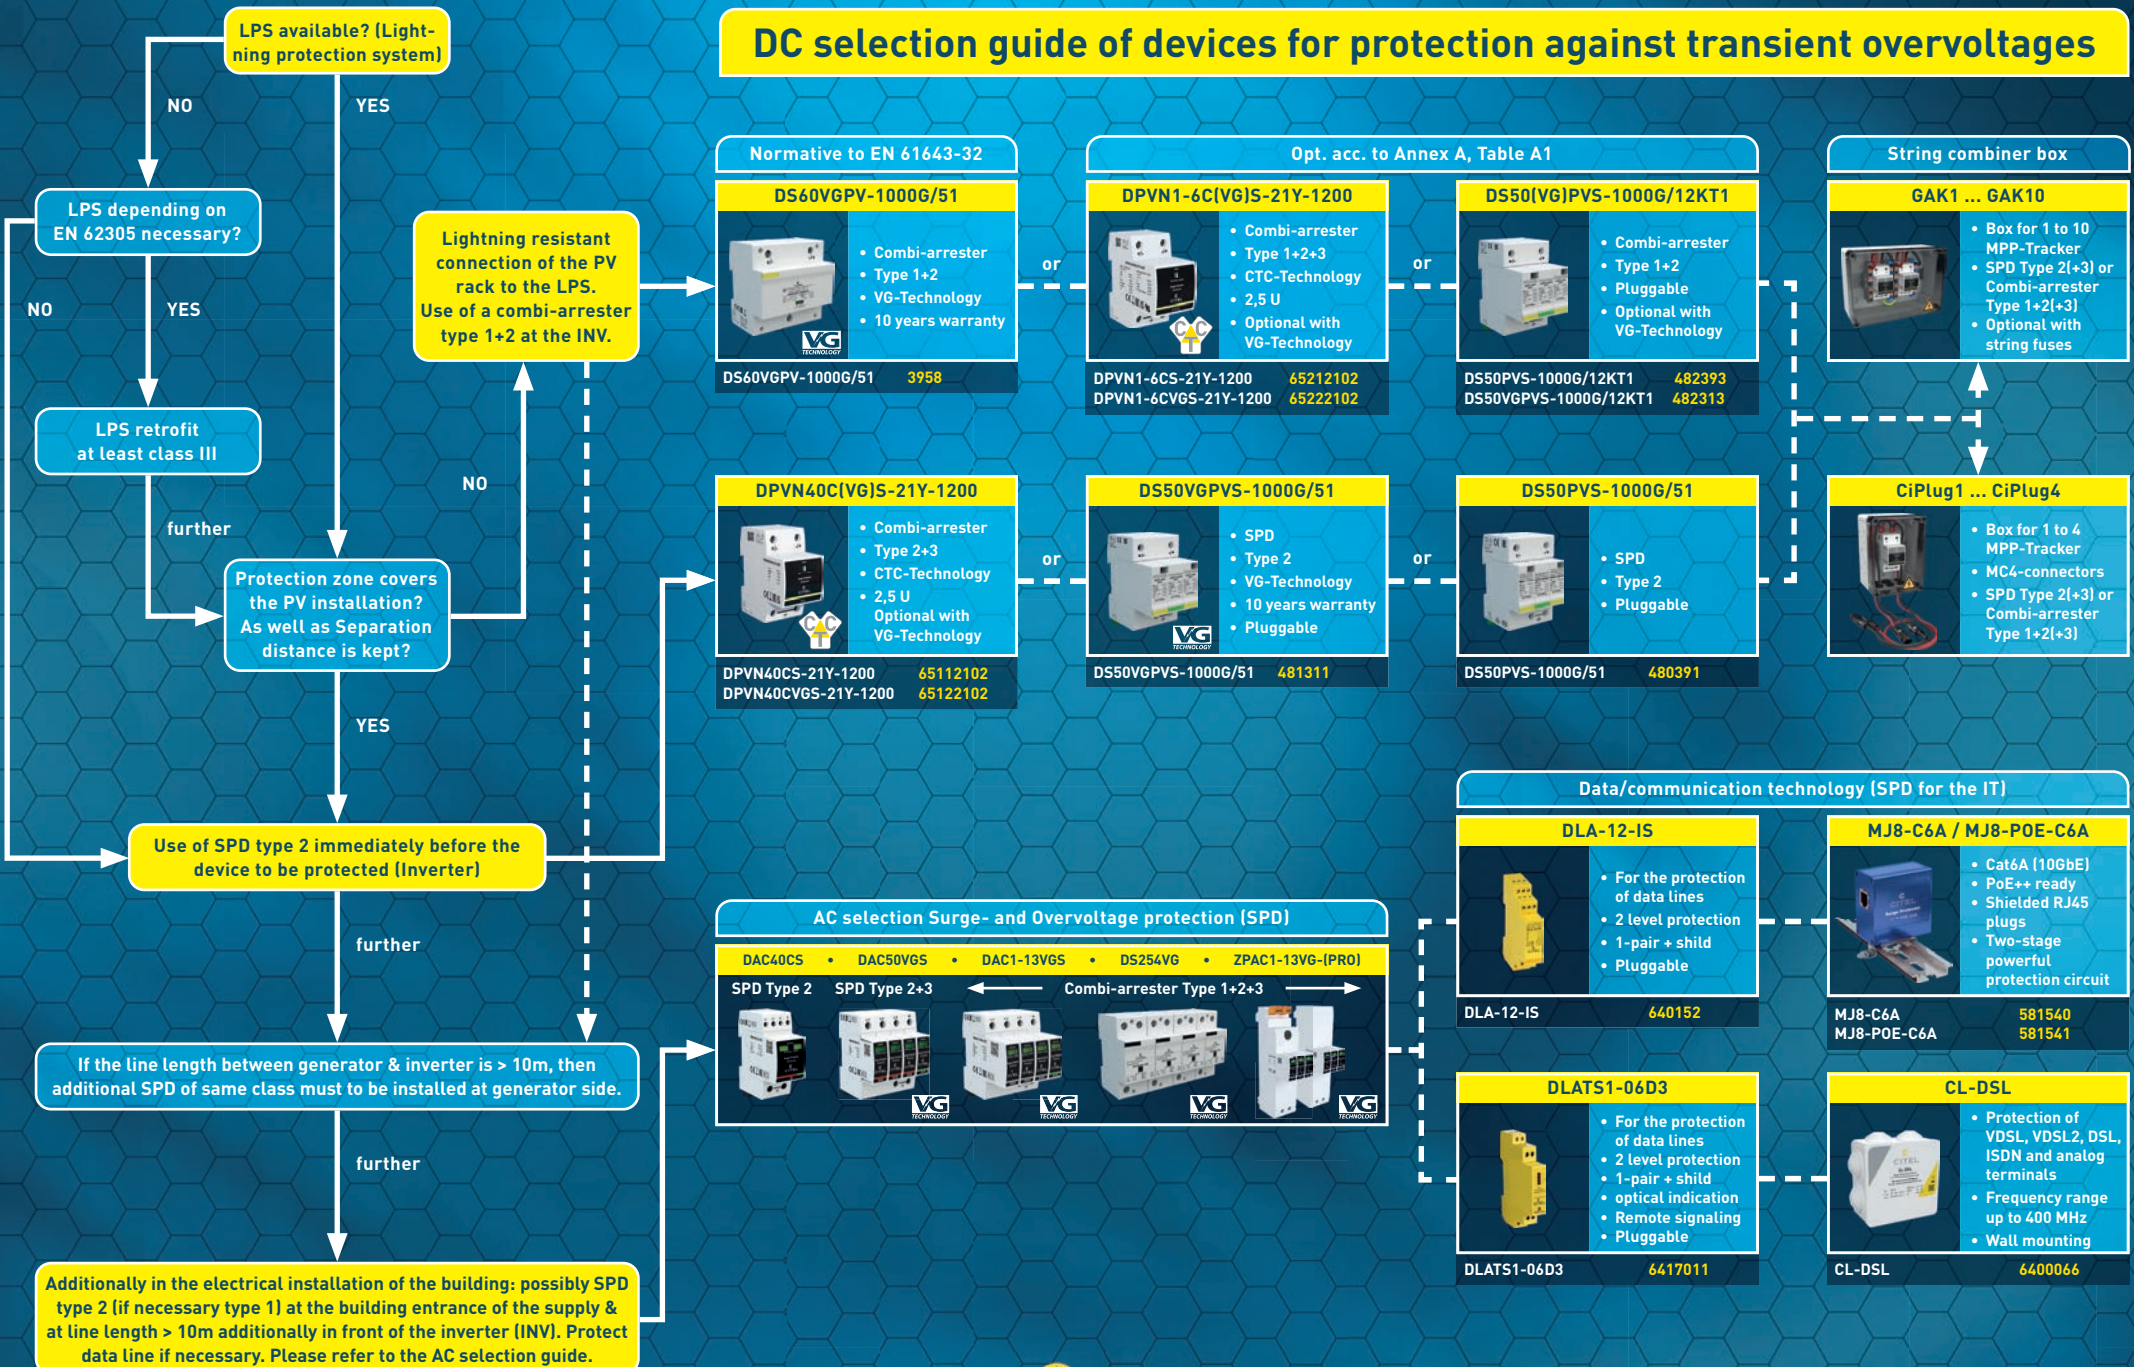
DC selection guide of devices for protection against transient overvoltages

LPS available? (Lightning protection system)

NO

YES

LPS depending on EN 62305 necessary?

NO

YES

LPS retrofit at least class III

further

Lightning resistant connection of the PV rack to the LPS. Use of a combi-arrester type 1+2 at the INV.

NO

Protection zone covers the PV installation? As well as Separation distance is kept?

YES

Use of SPD type 2 immediately before the device to be protected (Inverter)

further

If the line length between generator & inverter is > 10m, then additional SPD of same class must to be installed at generator side.

further

Additionally in the electrical installation of the building: possibly SPD type 2 (if necessary type 1) at the building entrance of the supply & at line length > 10m additionally in front of the inverter (INV). Protect data line if necessary. Please refer to the AC selection guide.

Normative to EN 61643-32

DS60VGPV-1000G/51

• Combi-arrester
• Type 1+2
• VG-Technology
• 10 years warranty

VG TECHNOLOGY

DS60VGPV-1000G/51 3958

or

Opt. acc. to Annex A, Table A1

DPVN1-6C(VG)S-21Y-1200

• Combi-arrester
• Type 1+2+3
• CTC-Technology
• 2,5 U
• Optional with VG-Technology

DPVN1-6CS-21Y-1200 65212102
DPVN1-6CVGS-21Y-1200 65222102

or

DS50(VG)PVS-1000G/12KT1

• Combi-arrester
• Type 1+2
• Pluggable
• Optional with VG-Technology

DS50PVS-1000G/12KT1 482393
DS50VGPVS-1000G/12KT1 482313

String combiner box

GAK1 ... GAK10

• Box for 1 to 10 MPP-Tracker
• SPD Type 2(+3) or Combi-arrester Type 1+2(+3)
• Optional with string fuses

DPVN40C(VG)S-21Y-1200

• Combi-arrester
• Type 2+3
• CTC-Technology
• 2,5 U
Optional with VG-Technology

DPVN40CS-21Y-1200 65112102
DPVN40CVGS-21Y-1200 65122102

or

DS50VGPVS-1000G/51

• SPD
• Type 2
• VG-Technology
• 10 years warranty
• Pluggable

DS50VGPVS-1000G/51 481311

or

DS50PVS-1000G/51

• SPD
• Type 2
• Pluggable

DS50PVS-1000G/51 480391

CiPlug1 ... CiPlug4

• Box for 1 to 4 MPP-Tracker
• MC4-connectors
• SPD Type 2(+3) or Combi-arrester Type 1+2(+3)

Data/communication technology (SPD for the IT)

DLA-12-IS

• For the protection of data lines
• 2 level protection
• 1-pair + shild
• Pluggable

DLA-12-IS 640152

MJ8-C6A / MJ8-POE-C6A

• Cat6A (10GbE)
• PoE++ ready
• Shielded RJ45 plugs
• Two-stage powerful protection circuit

MJ8-C6A 581540
MJ8-POE-C6A 581541

AC selection Surge- and Overvoltage protection (SPD)

DAC40CS • DAC50VGS • DAC1-13VGS • DS254VG • ZPAC1-13VG-(PRO)

SPD Type 2 SPD Type 2+3 Combi-arrester Type 1+2+3

DLATS1-06D3

• For the protection of data lines
• 2 level protection
• 1-pair + shild
• optical indication
• Remote signaling
• Pluggable

DLATS1-06D3 6417011

CL-DSL

• Protection of VDSL, VDSL2, DSL, ISDN and analog terminals
• Frequency range up to 400 MHz
• Wall mounting

CL-DSL 6400066